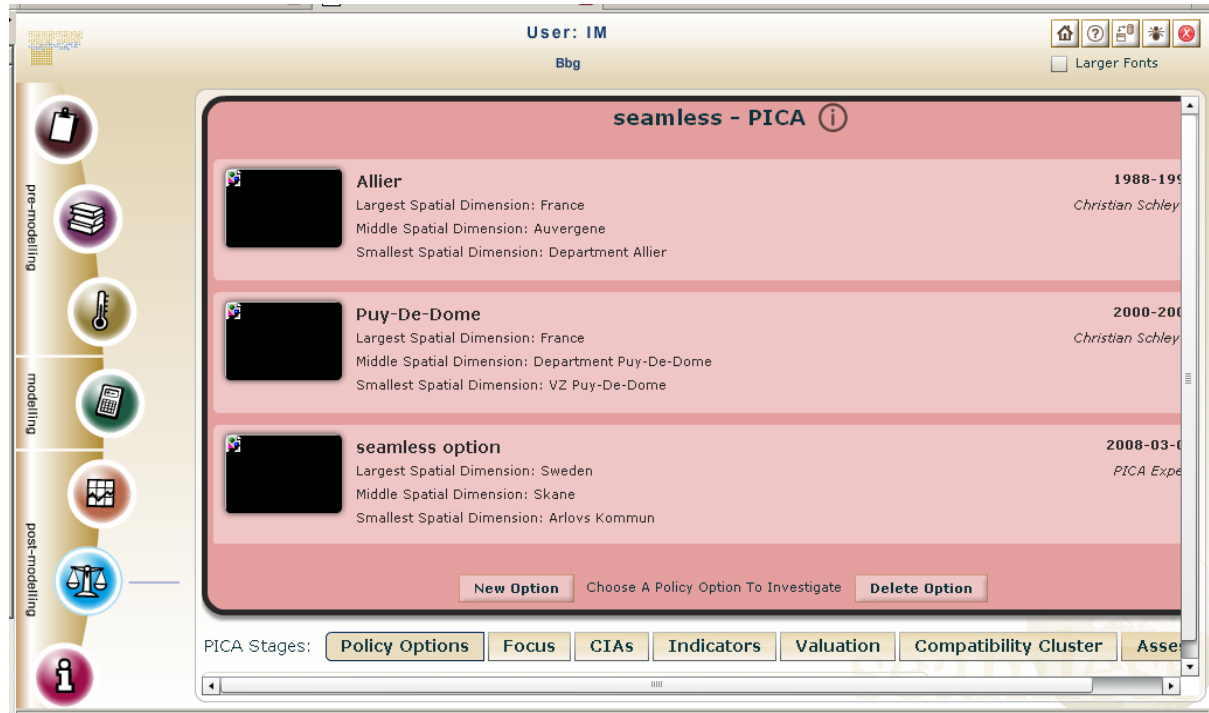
User: IM
Bbg

Larger Fonts

pre-modelling

modelling

post-modelling

seamless - PICA

Allier
Largest Spatial Dimension: France
Middle Spatial Dimension: Auvergene
Smallest Spatial Dimension: Department Allier
1988-199
Christian Schley

Puy-De-Dome
Largest Spatial Dimension: France
Middle Spatial Dimension: Department Puy-De-Dome
Smallest Spatial Dimension: VZ Puy-De-Dome
2000-200
Christian Schley

seamless option
Largest Spatial Dimension: Sweden
Middle Spatial Dimension: Skane
Smallest Spatial Dimension: Arlovs Kommun
2008-03-0
PICA Expe

New Option Choose A Policy Option To Investigate Delete Option

PICA Stages: Policy Options Focus CIAs Indicators Valuation Compatibility Cluster Asse